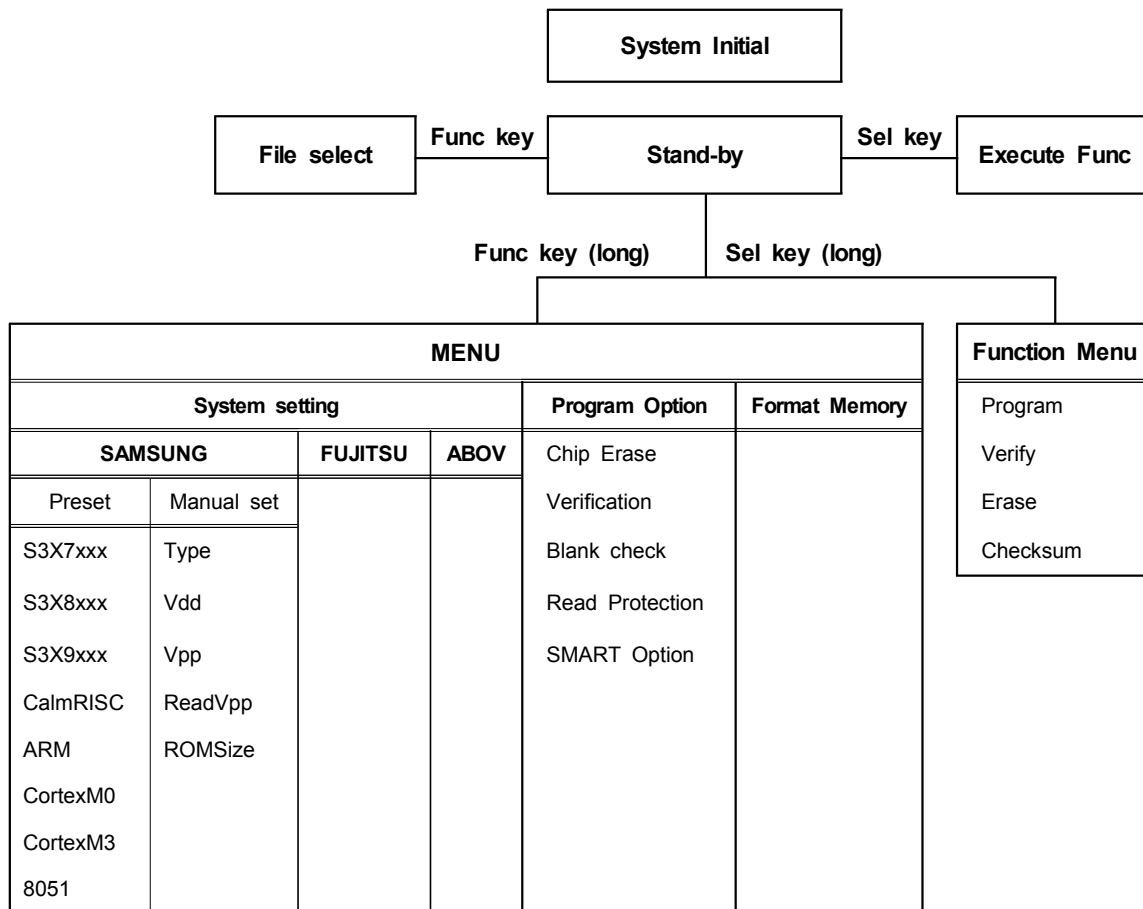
System Initial

File select

Func key

Stand-by

Sel key

Execute Func

Func key (long)

Sel key (long)

MENU

| System setting | | | | Program Option | Format Memory |
|---|---|---|---|---|---|
| SAMSUNG | | FUJITSU | ABOV | Chip Erase | |
| Preset | Manual set | | | Verification | |
| S3X7xxx | Type | | | Blank check | |
| S3X8xxx | Vdd | | | Read Protection | |
| S3X9xxx | Vpp | | | SMART Option | |
| CalmRISC | ReadVpp | | | | |
| ARM | ROMSize | | | | |
| CortexM0 | | | | | |
| CortexM3 | | | | | |
| 8051 | | | | | |

| Function Menu |
|---|
| Program |
| Verify |
| Erase |
| Checksum |